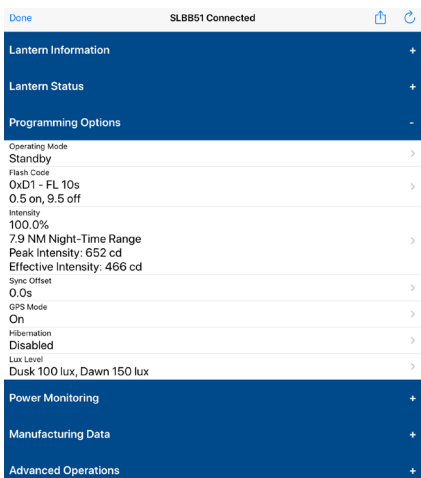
Done

SLBB51 Connected

Lantern Information +

Lantern Status +

Programming Options -

Operating Mode
Standby

Flash Code
0xD1 - FL 10s
0.5 on, 9.5 off

Intensity
100.0%
7.9 NM Night-Time Range
Peak Intensity: 652 cd
Effective Intensity: 466 cd

Sync Offset
0.0s

GPS Mode
On

Hibernation
Disabled

Lux Level
Dusk 100 lux, Dawn 150 lux

Power Monitoring +

Manufacturing Data +

Advanced Operations +